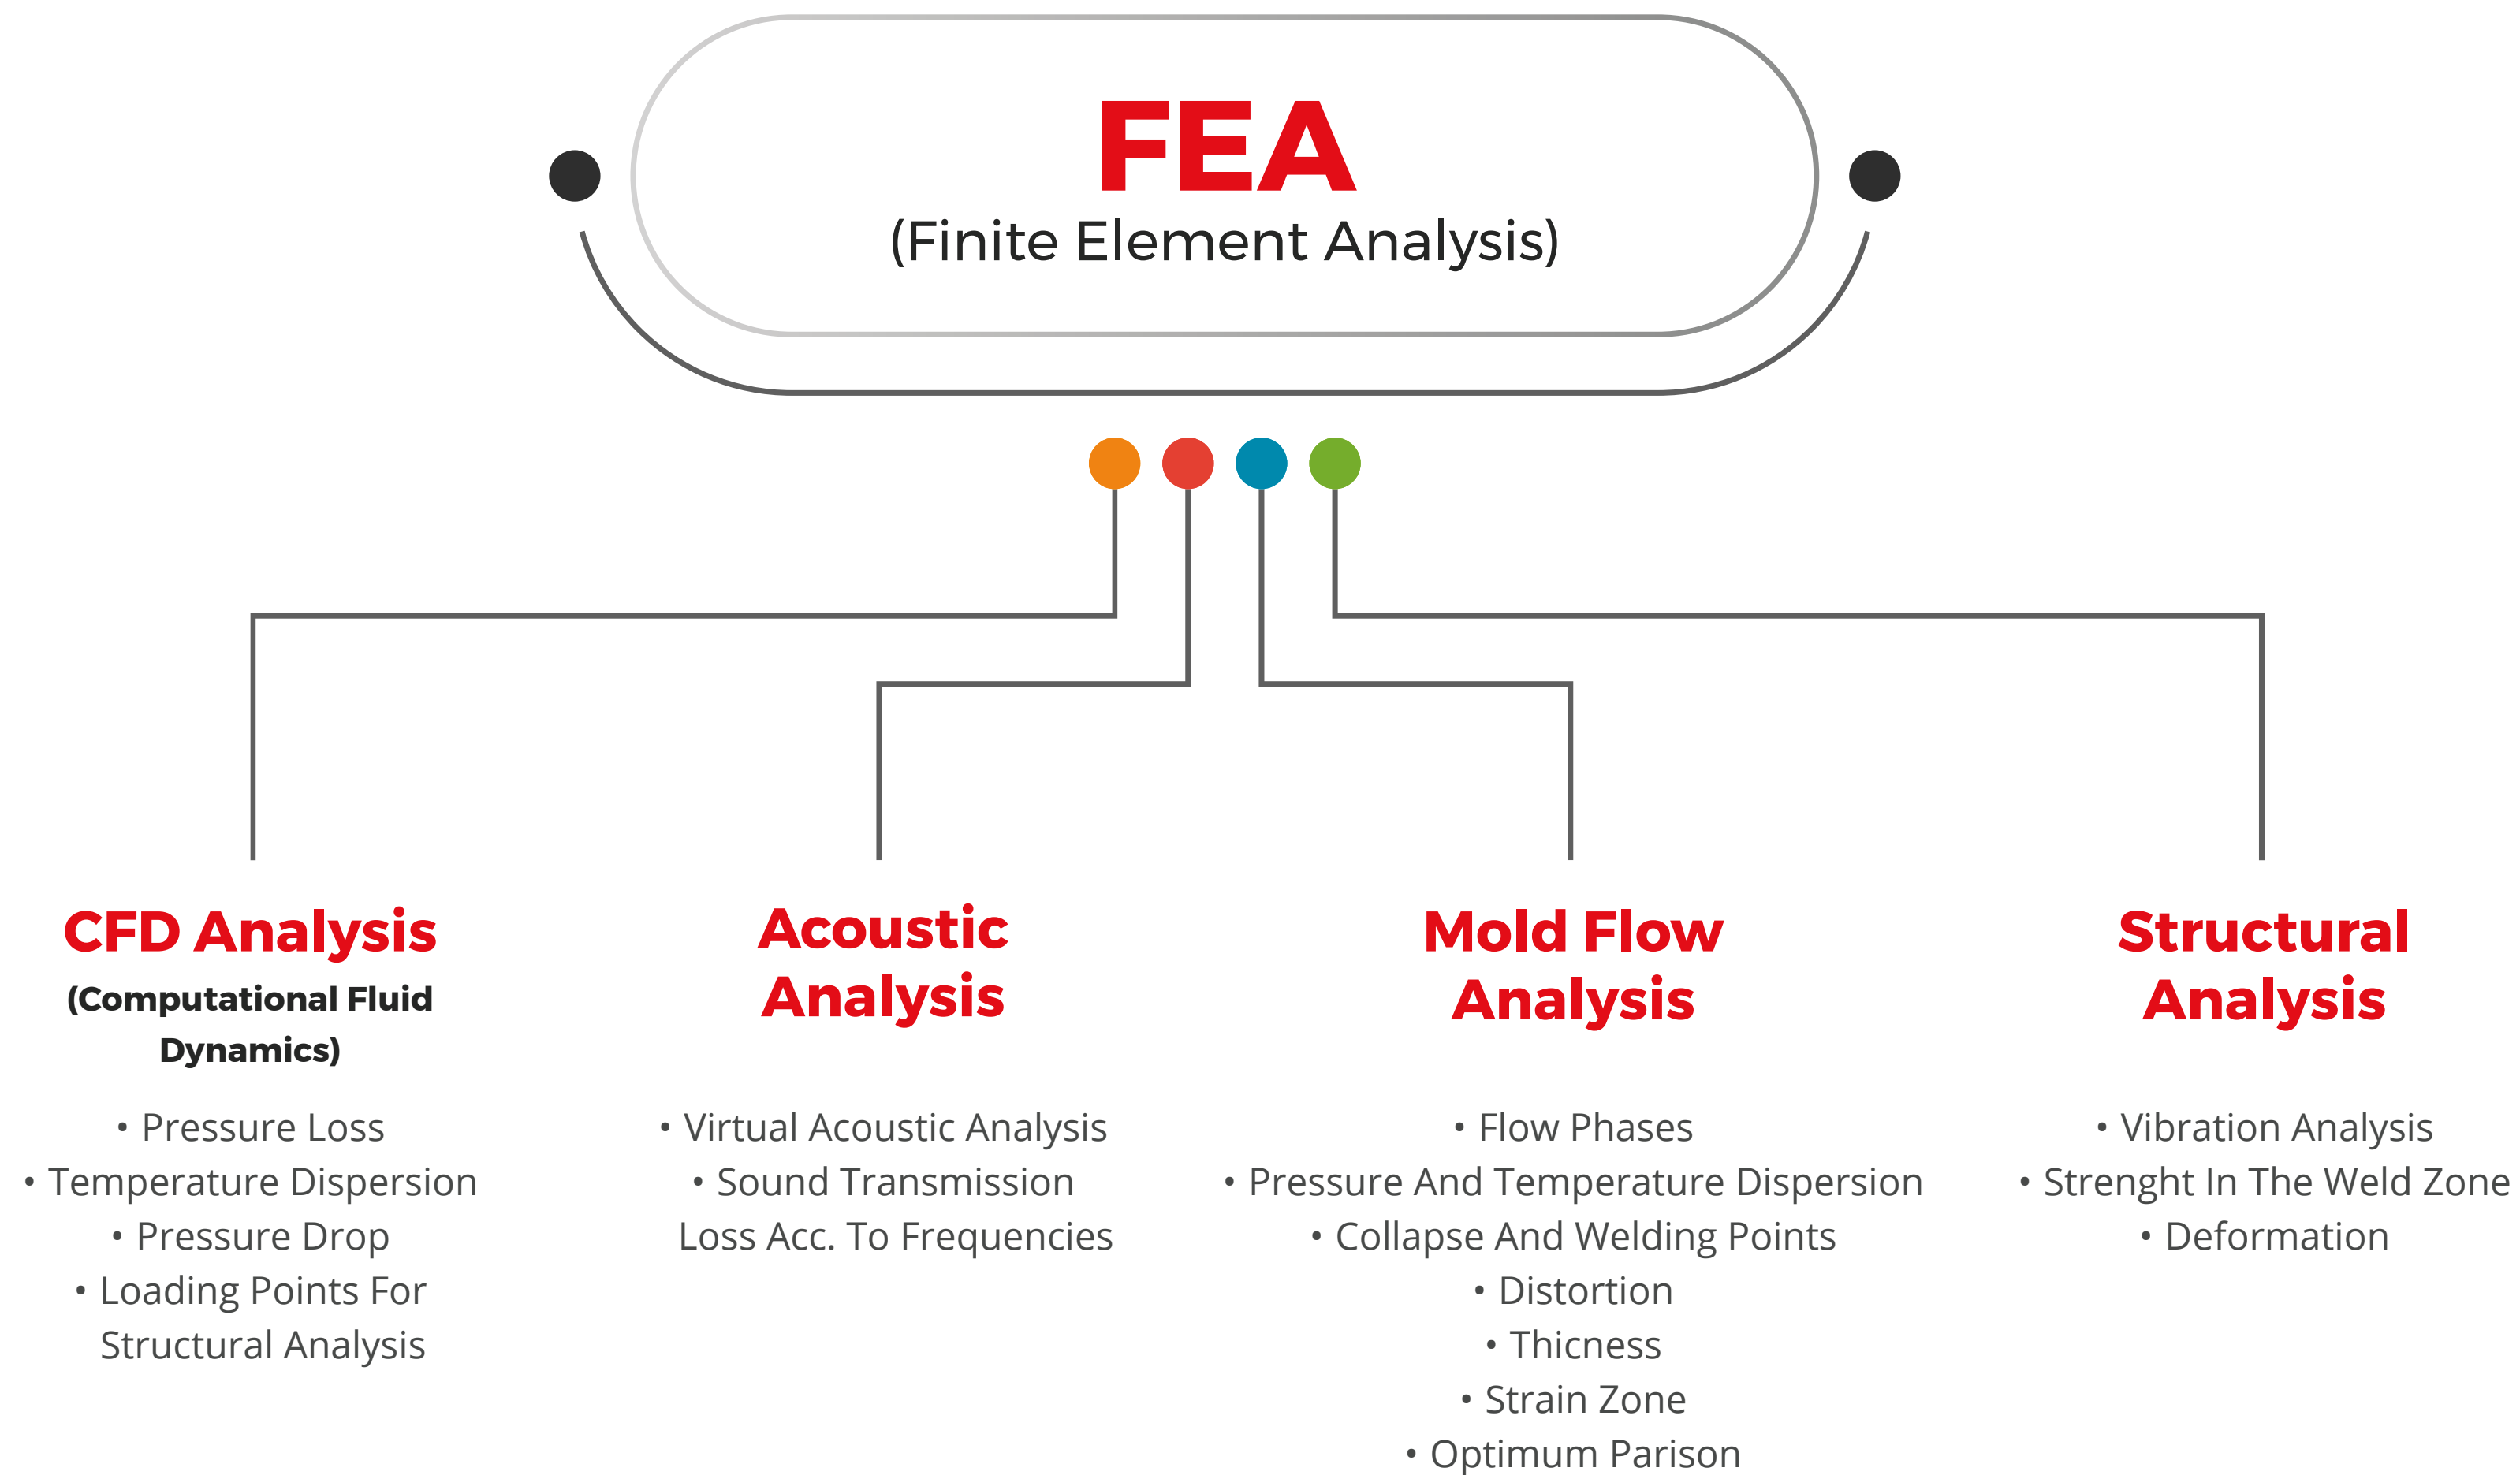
FEA
(Finite Element Analysis)

CFD Analysis
(Computational Fluid Dynamics)

• Pressure Loss
• Temperature Dispersion
• Pressure Drop
• Loading Points For Structural Analysis

Acoustic Analysis

• Virtual Acoustic Analysis
• Sound Transmission Loss Acc. To Frequencies

Mold Flow Analysis

• Flow Phases
• Pressure And Temperature Dispersion
• Collapse And Welding Points
• Distortion
• Thicness
• Strain Zone
• Optimum Parison

Structural Analysis

• Vibration Analysis
• Strenght In The Weld Zone
• Deformation